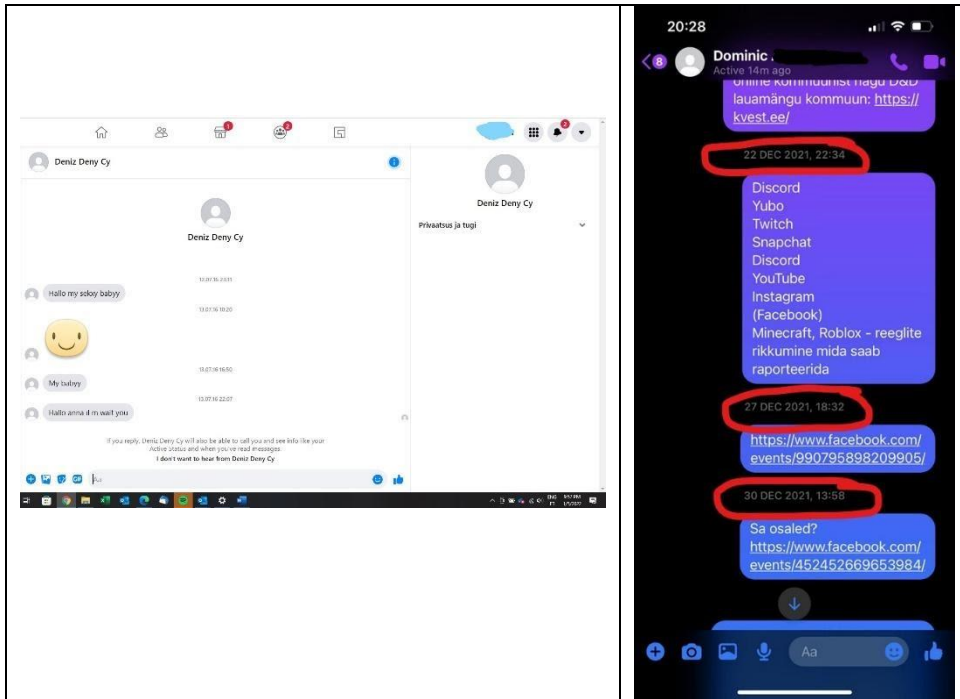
Deniz Deny Cy

Deniz Deny Cy

Deniz Deny Cy

Privaatsus ja tugi

13.07.16 23:11

Hallo my seksy babyy

13.07.16 18:20

13.07.16 16:50

My babyy

13.07.16 22:07

Hallo anna il m wait you

If you reply, Deniz Deny Cy will also be able to call you and see info like your Active status and when you've read messages.

I don't want to hear from Deniz Deny Cy

20:28

8

Dominic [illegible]

Active 14m ago

online kommunist nagu D&D lauamängu kommuun: https://kvest.ee/

22 DEC 2021, 22:34

Discord
Yubo
Twitch
Snapchat
Discord
YouTube
Instagram
(Facebook)
Minecraft, Roblox - reeglite rikkumine mida saab raporteerida

27 DEC 2021, 18:32

https://www.facebook.com/events/990795898209905/

30 DEC 2021, 13:58

Sa osaled?
https://www.facebook.com/events/452452669653984/

Aa